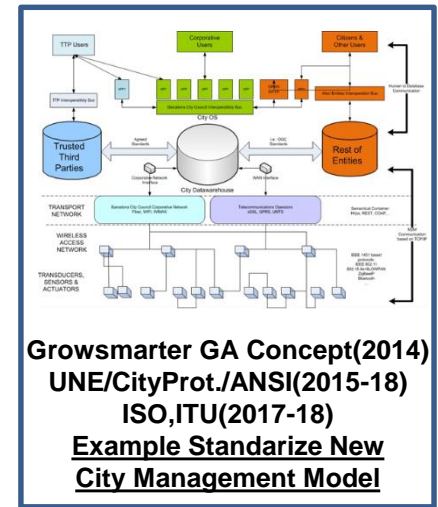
TTP Users

Corporative Users

Citizens & Other Users

Human to Database Communication

TTP Interoperability Bus

Barcelona City Council Interoperability Bus

Web Entities Interoperability Bus

City OS

Trusted Third Parties

Agreed Standards

i.e.: OGC Standards

Rest of Entities

City Datawarehouse

Corporate Network Interface

WAN Interface

TRANSPORT NETWORK

Barcelona City Council Corporative Network Fiber, WIFI, WIMAX

Telecommunications Operators xDSL, GPRS, UMTS

Semantical Container: Rest, REST, COAP...

M2M Communication based on TCP/IP

WIRELESS ACCESS NETWORK

TRANSDUCERS, SENSORS & ACTUATORS

IEEE 1451 based protocols IEEE 802.11 802.15.4e 6LOWPAN ZigBee Bluetooth

Growsmarter GA Concept(2014)
UNE/CityProt./ANSI(2015-18)
ISO,ITU(2017-18)
Example Standarize New City Management Model